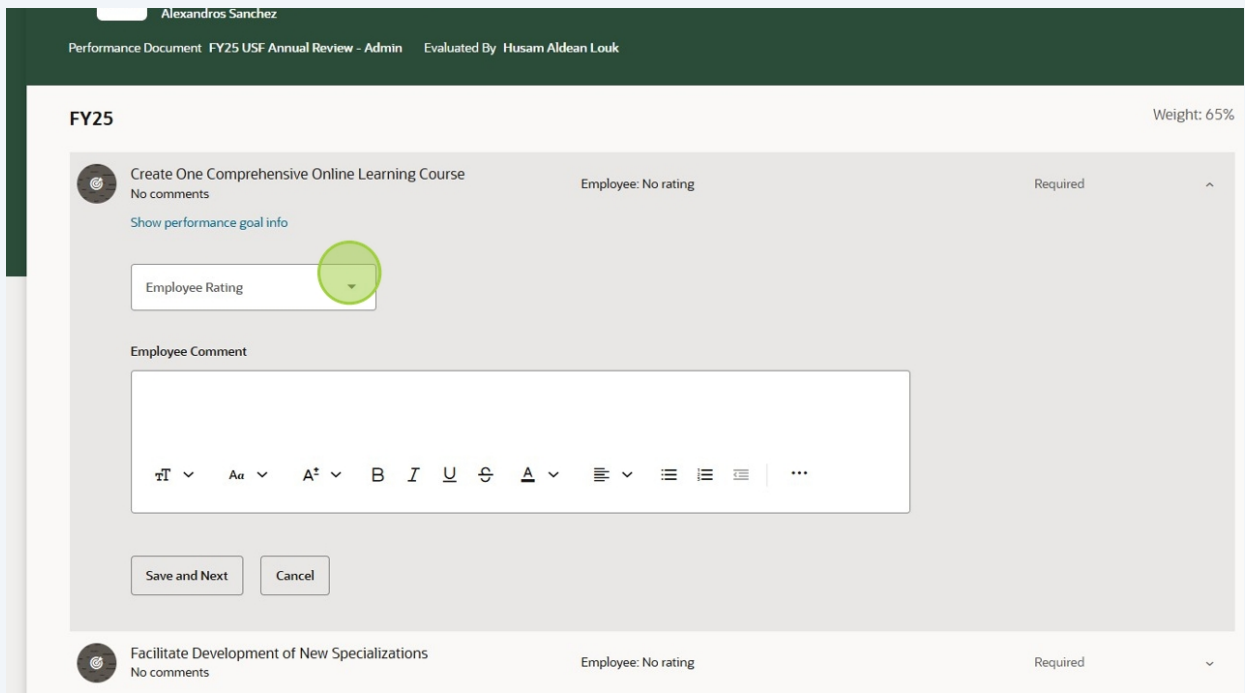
Alexandros Sanchez

Performance Document FY25 USF Annual Review - Admin Evaluated By Husam Aldean Louk

FY25

Weight: 65%

Create One Comprehensive Online Learning Course
No comments

Employee: No rating

Required

Show performance goal info

Employee Rating

Employee Comment

Aa A B I U A ...

Save and Next

Cancel

Facilitate Development of New Specializations
No comments

Employee: No rating

Required